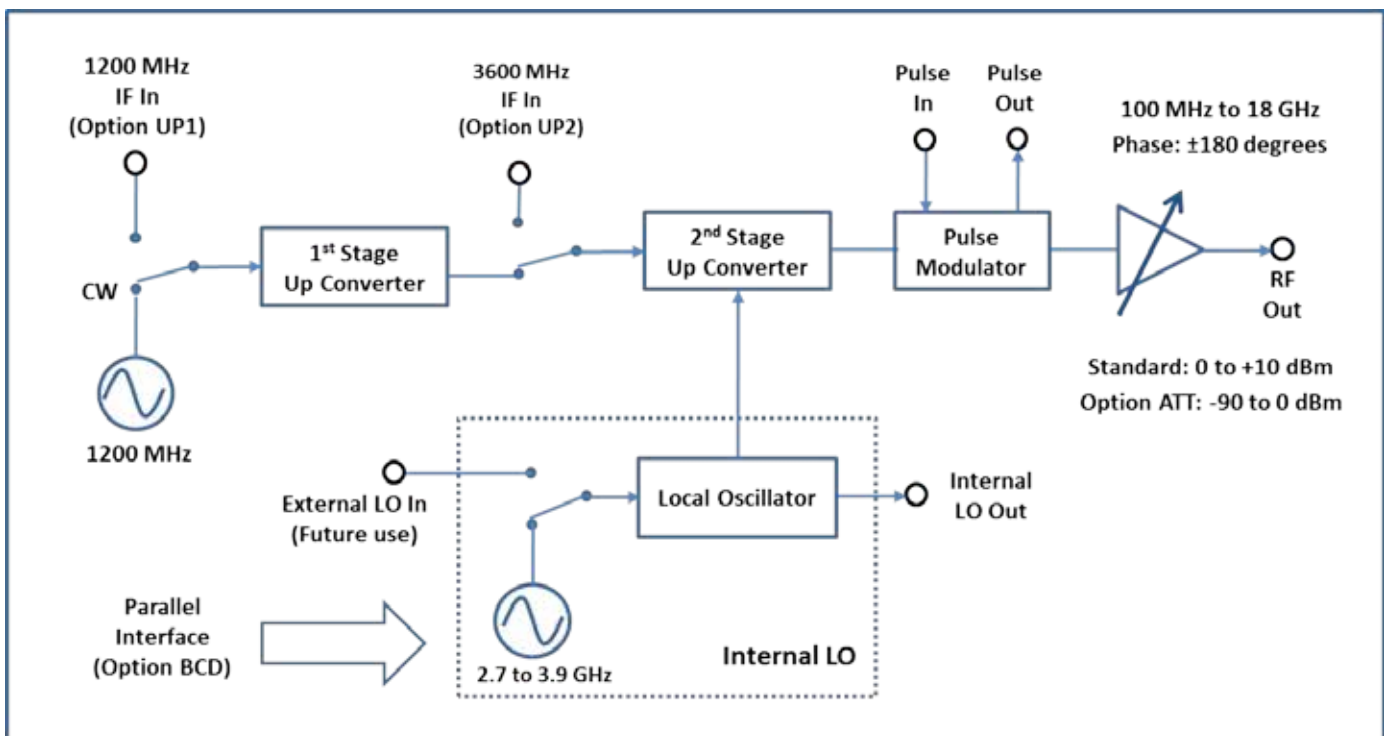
1200 MHz
IF In
(Option UP1)

3600 MHz
IF In
(Option UP2)

Pulse
In

Pulse
Out

100 MHz to 18 GHz
Phase: ±180 degrees

CW

1$^{st}$ Stage
Up Converter

2$^{nd}$ Stage
Up Converter

Pulse
Modulator

RF
Out

Standard: 0 to +10 dBm
Option ATT: -90 to 0 dBm

1200 MHz

External LO In
(Future use)

Local Oscillator

Internal
LO Out

Parallel
Interface
(Option BCD)

2.7 to 3.9 GHz

Internal LO